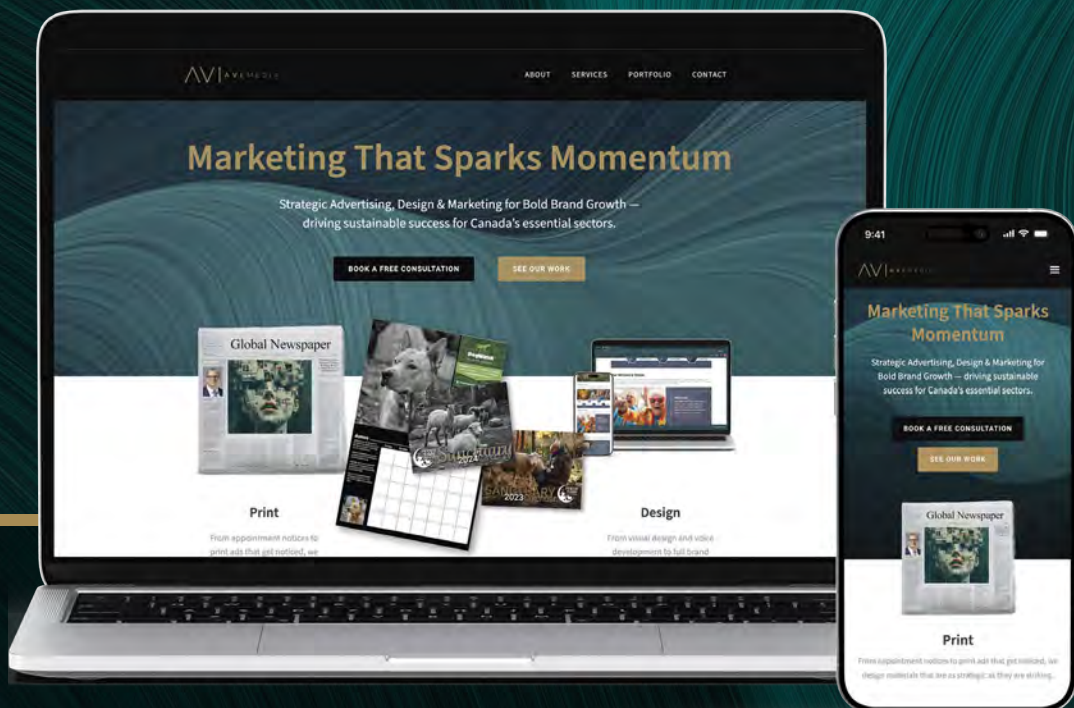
AVI AVI MEDIA

ABOUT SERVICES PORTFOLIO CONTACT

Marketing That Sparks Momentum

Strategic Advertising, Design & Marketing for Bold Brand Growth — driving sustainable success for Canada's essential sectors.

BOOK A FREE CONSULTATION

SEE OUR WORK

Global Newspaper

Sanctuary 2024

Sanctuary 2023

Print

From appointment notices to print ads that get noticed, we

Design

From visual design and voice development to full brand

9:41

AVI AVI MEDIA

Marketing That Sparks Momentum

Strategic Advertising, Design & Marketing for Bold Brand Growth — driving sustainable success for Canada's essential sectors.

BOOK A FREE CONSULTATION

SEE OUR WORK

Global Newspaper

Print

From appointment notices to print ads that get noticed, we design materials that are as strategic as they are striking.